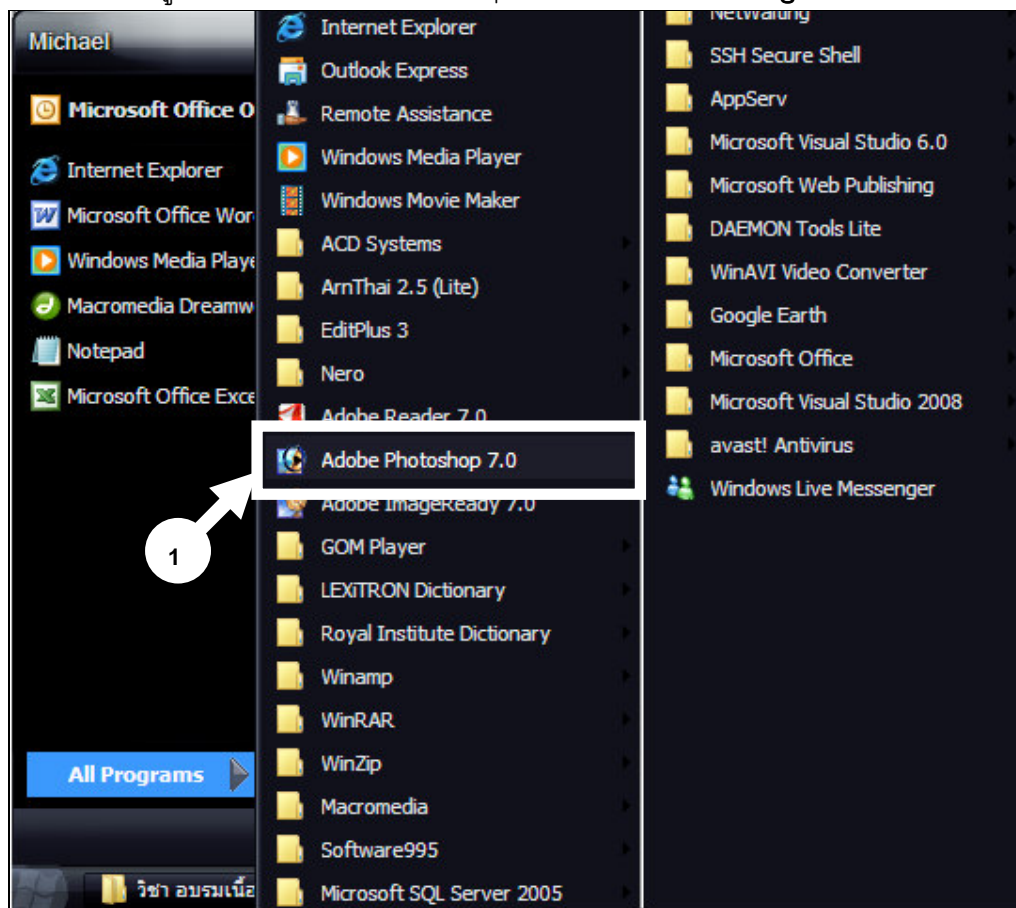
Michael

Microsoft Office O

Internet Explorer

Microsoft Office Wor

Windows Media Playe

Macromedia Dreamw

Notepad

Microsoft Office Exce

All Programs

วิชา อบรมเนื้อ

Internet Explorer
Outlook Express
Remote Assistance
Windows Media Player
Windows Movie Maker
ACD Systems
ArnThai 2.5 (Lite)
EditPlus 3
Nero
Adobe Reader 7.0
Adobe Photoshop 7.0
Adobe ImageReady 7.0
GOM Player
LEXiTRON Dictionary
Royal Institute Dictionary
Winamp
WinRAR
WinZip
Macromedia
Software995
Microsoft SQL Server 2005

1

Netwaung
SSH Secure Shell
AppServ
Microsoft Visual Studio 6.0
Microsoft Web Publishing
DAEMON Tools Lite
WinAVI Video Converter
Google Earth
Microsoft Office
Microsoft Visual Studio 2008
avast! Antivirus
Windows Live Messenger